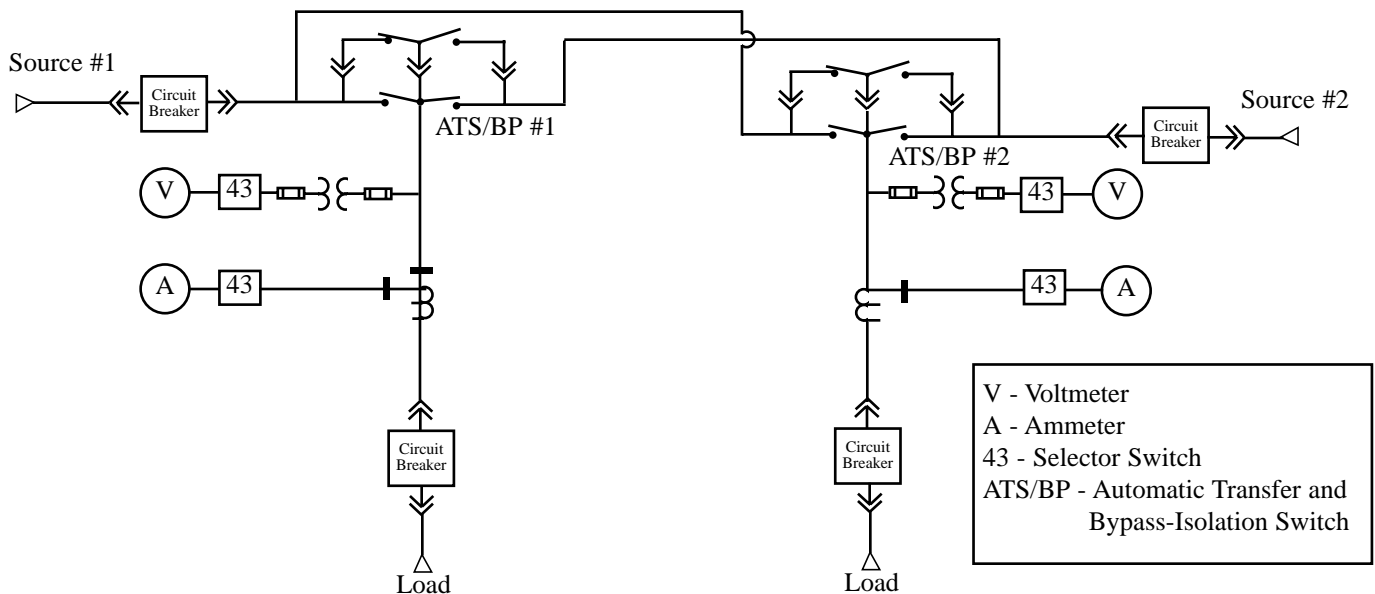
Source #1

Circuit Breaker

ATS/BP #1

V

43

A

43

Circuit Breaker

Load

Source #2

Circuit Breaker

ATS/BP #2

43

V

43

A

Circuit Breaker

Load

V - Voltmeter
A - Ammeter
43 - Selector Switch
ATS/BP - Automatic Transfer and Bypass-Isolation Switch